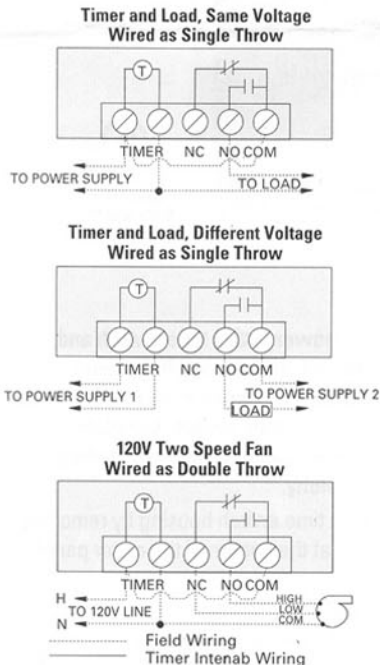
Timer and Load, Same Voltage
Wired as Single Throw

T

TIMER NC NO COM

TO POWER SUPPLY

TO LOAD

Timer and Load, Different Voltage
Wired as Single Throw

T

TIMER NC NO COM

TO POWER SUPPLY 1

TO POWER SUPPLY 2

LOAD

120V Two Speed Fan
Wired as Double Throw

T

TIMER NC NO COM

H

TO 120V LINE

N

HIGH
LOW
COM

Field Wiring
Timer Intenab Wiring